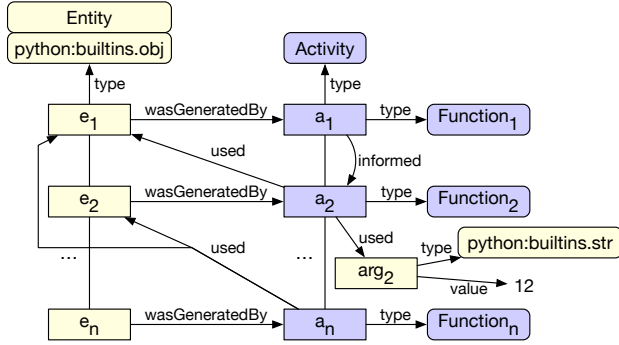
Entity
python:builtins.obj
Activity
type
type
$e_1$
wasGeneratedBy
$a_1$
type
$Function_1$
used
informed
$e_2$
wasGeneratedBy
$a_2$
type
$Function_2$
used
used
type
python:builtins.str
...
...
$arg_2$
value
12
$e_n$
wasGeneratedBy
$a_n$
type
$Function_n$